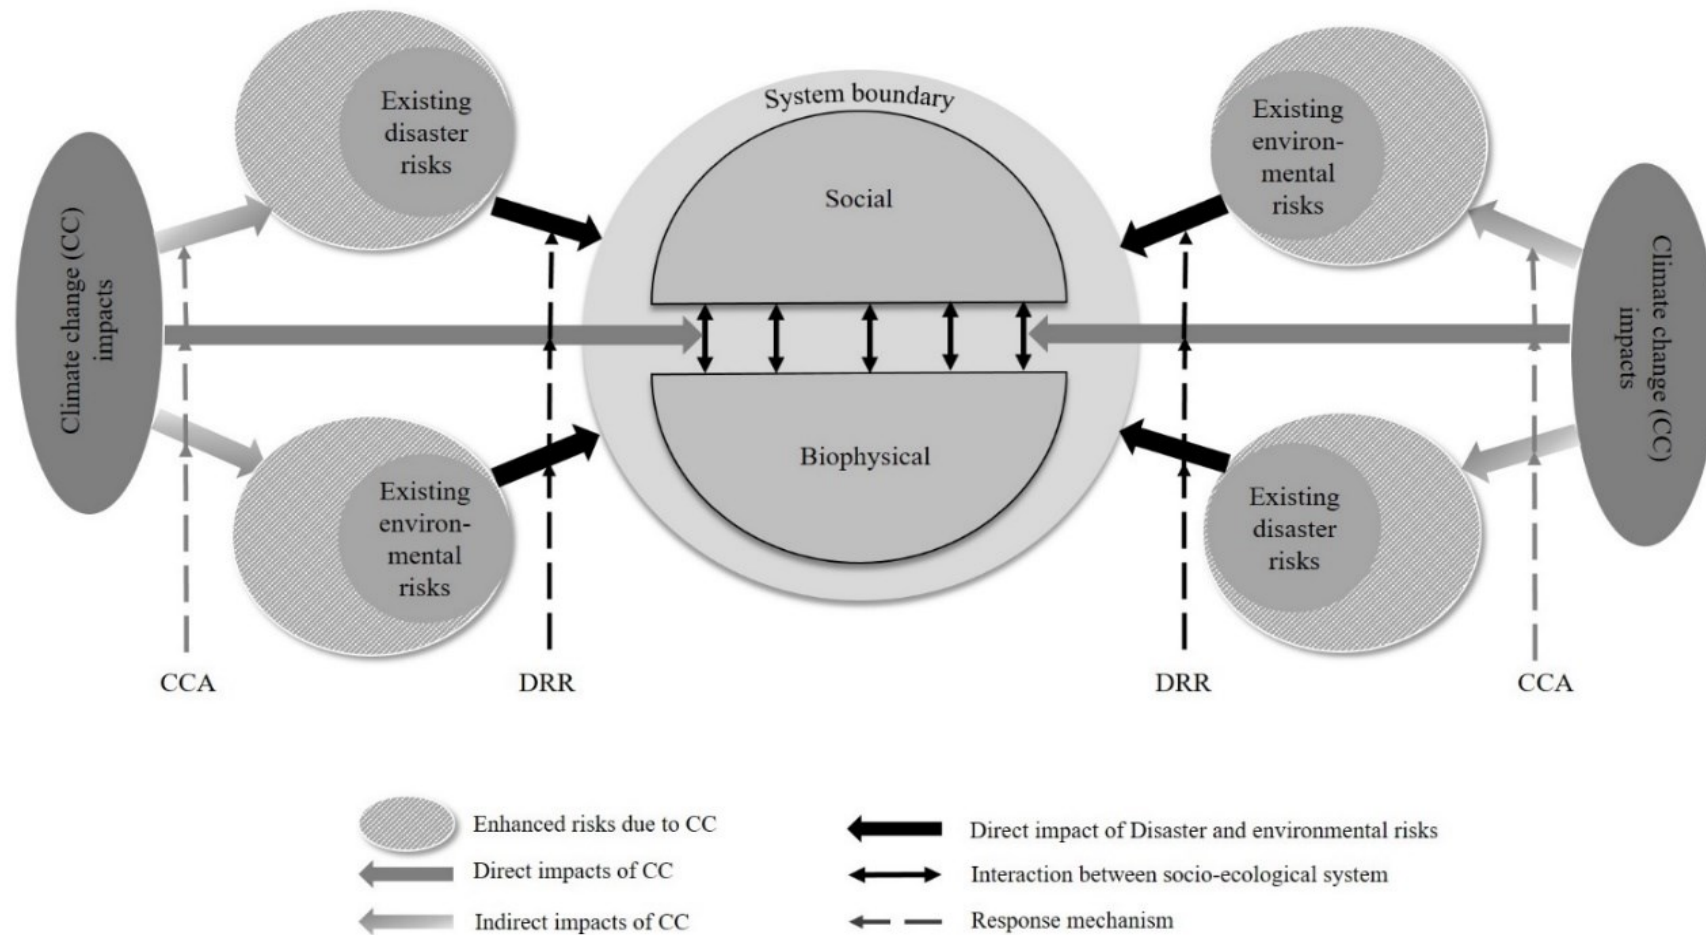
Climate change (CC) impacts

Existing disaster risks

Existing environmental risks

System boundary

Social

Biophysical

Existing environmental risks

Existing disaster risks

Climate change (CC) impacts

CCA

DRR

DRR

CCA

Enhanced risks due to CC

Direct impacts of CC

Indirect impacts of CC

Direct impact of Disaster and environmental risks

Interaction between socio-ecological system

Response mechanism